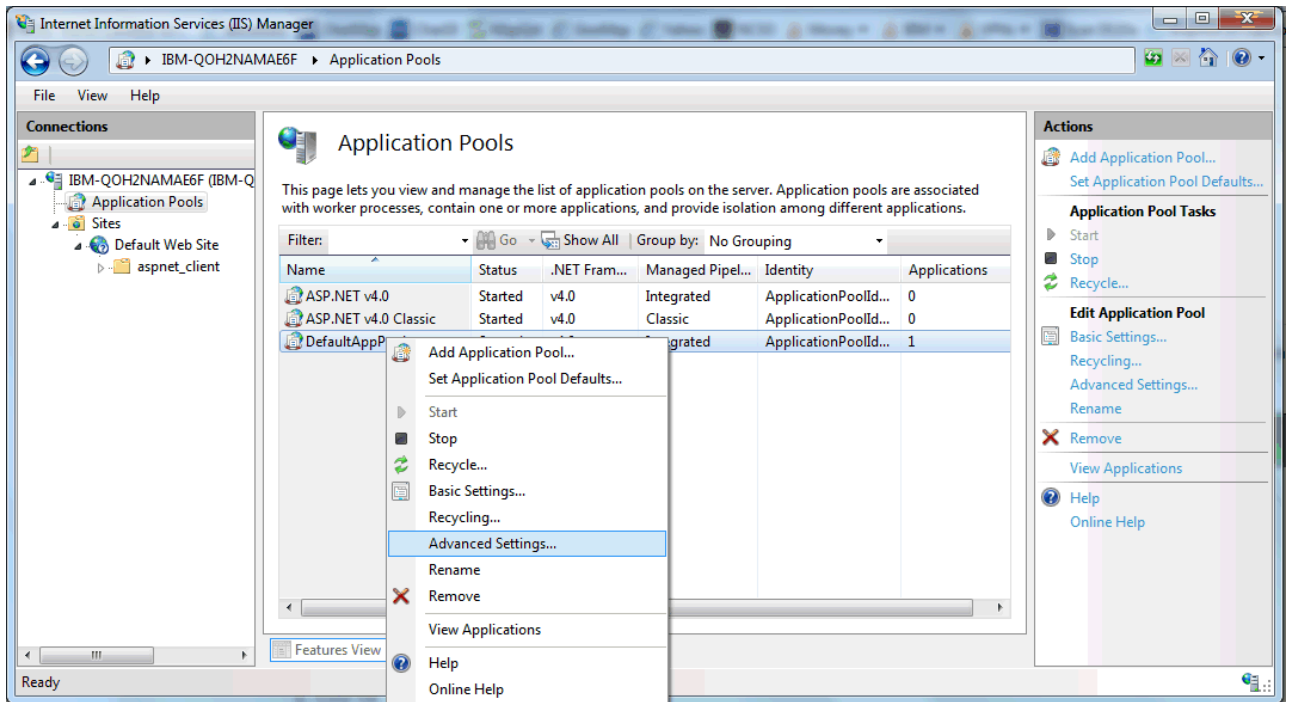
Internet Information Services (IIS) Manager

IBM-QOH2NAMAE6F ▸ Application Pools

File View Help

Connections

IBM-QOH2NAMAE6F (IBM-Q
Application Pools
Sites
Default Web Site
aspnet_client

Application Pools

This page lets you view and manage the list of application pools on the server. Application pools are associated with worker processes, contain one or more applications, and provide isolation among different applications.

Filter: Go Show All Group by: No Grouping

| Name | Status | .NET Fram... | Managed Pipel... | Identity | Applications |
|---|---|---|---|---|---|
| ASP.NET v4.0 | Started | v4.0 | Integrated | ApplicationPoolId... | 0 |
| ASP.NET v4.0 Classic | Started | v4.0 | Classic | ApplicationPoolId... | 0 |
| DefaultAppP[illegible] | | | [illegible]tegrated | ApplicationPoolId... | 1 |

Add Application Pool...
Set Application Pool Defaults...
Start
Stop
Recycle...
Basic Settings...
Recycling...
Advanced Settings...
Rename
Remove
View Applications
Help
Online Help

Features View

Actions
Add Application Pool...
Set Application Pool Defaults...
Application Pool Tasks
Start
Stop
Recycle...
Edit Application Pool
Basic Settings...
Recycling...
Advanced Settings...
Rename
Remove
View Applications
Help
Online Help

Ready